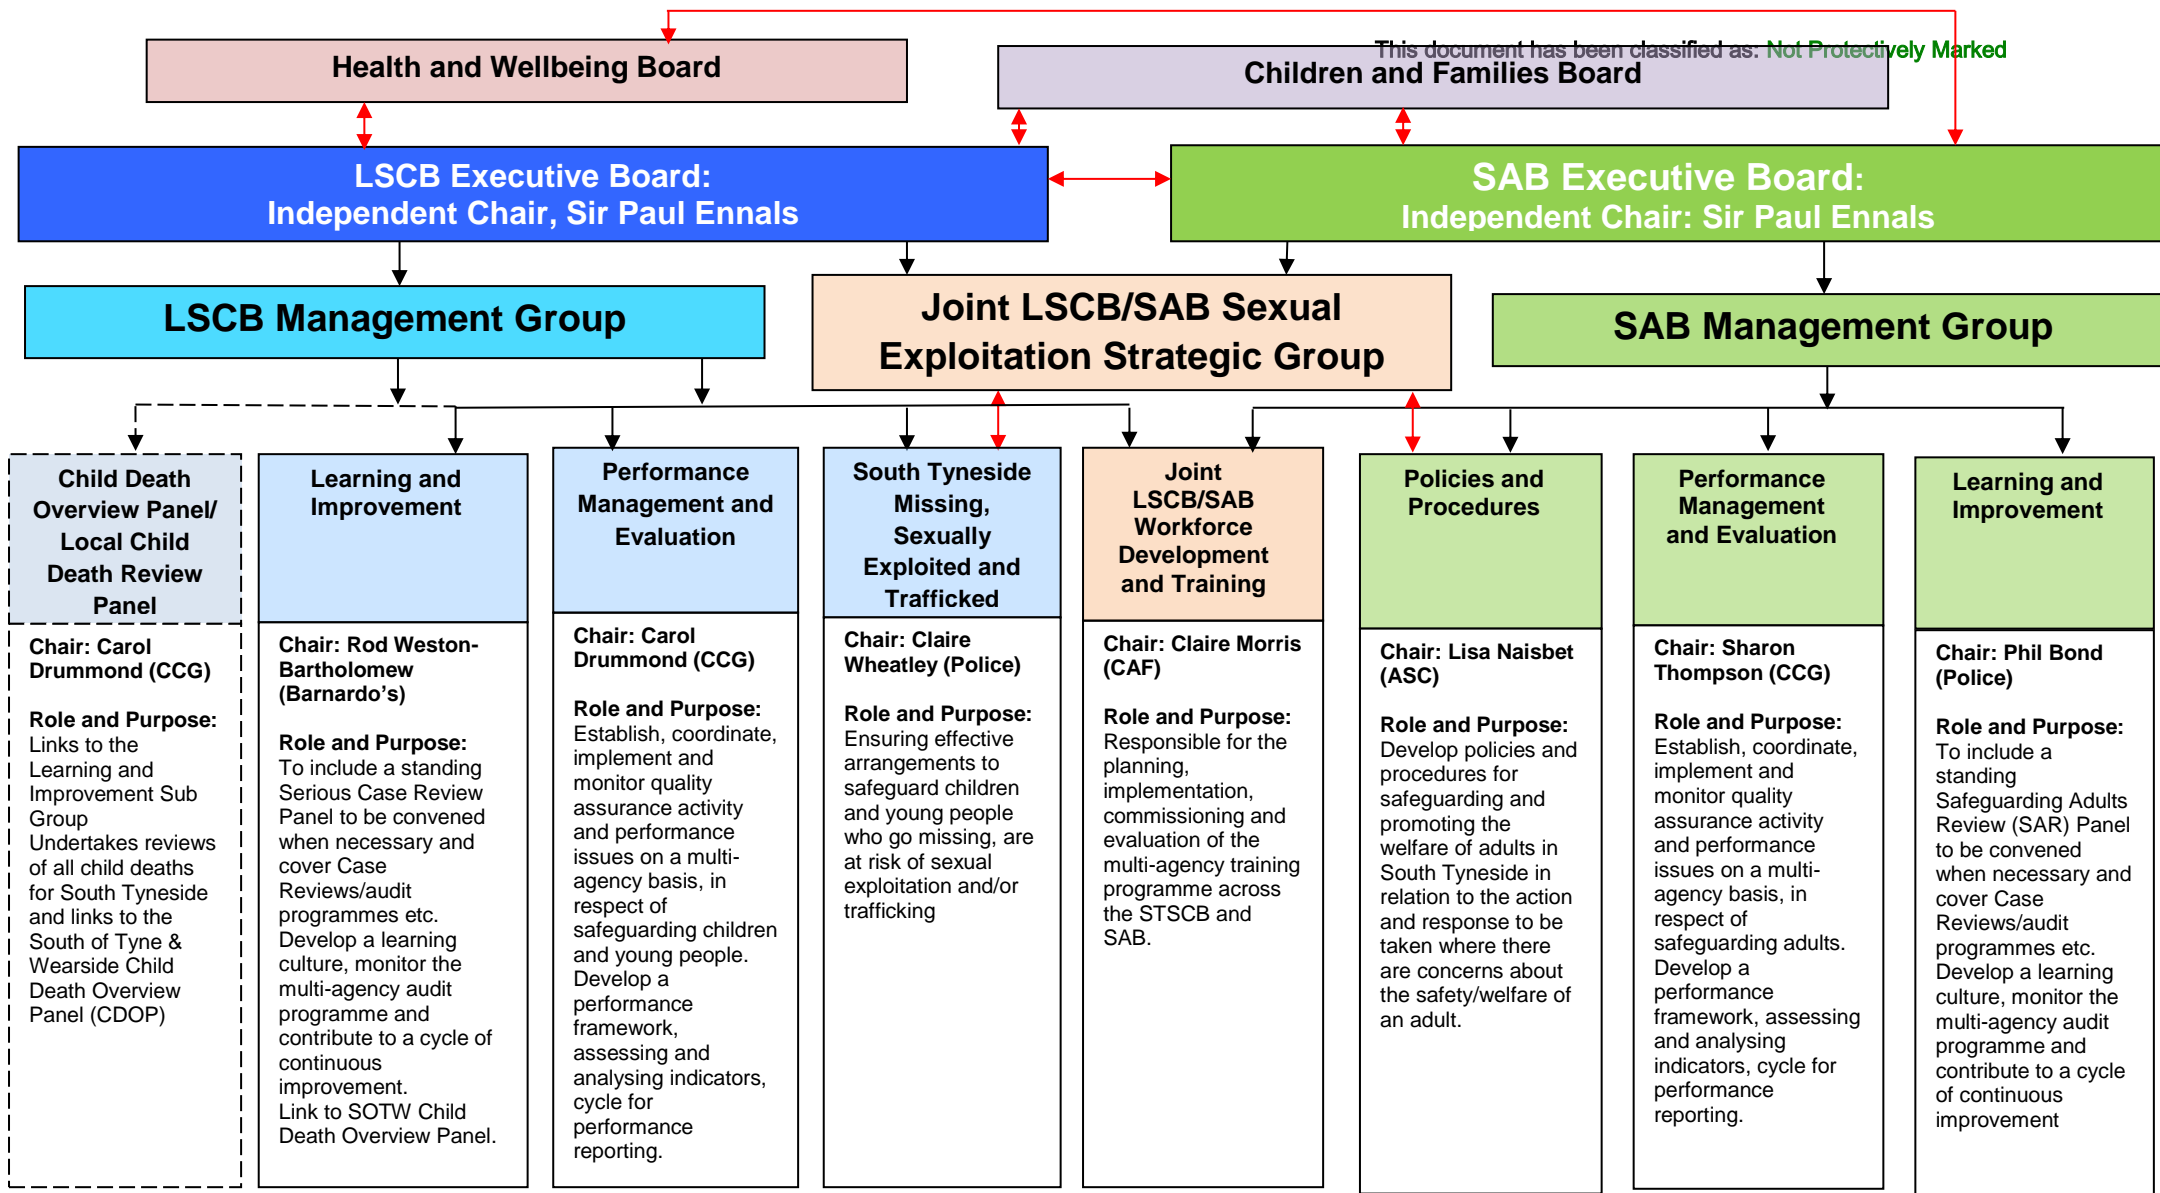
This document has been classified as: Not Protectively Marked

Health and Wellbeing Board

Children and Families Board

LSCB Executive Board:
Independent Chair, Sir Paul Ennals

SAB Executive Board:
Independent Chair: Sir Paul Ennals

LSCB Management Group

Joint LSCB/SAB Sexual Exploitation Strategic Group

SAB Management Group

Child Death Overview Panel/ Local Child Death Review Panel

Chair: Carol Drummond (CCG)

Role and Purpose:
Links to the Learning and Improvement Sub Group
Undertakes reviews of all child deaths for South Tyneside and links to the South of Tyne & Wearside Child Death Overview Panel (CDOP)

Learning and Improvement

Chair: Rod Weston-Bartholomew (Barnardo's)

Role and Purpose:
To include a standing Serious Case Review Panel to be convened when necessary and cover Case Reviews/audit programmes etc.
Develop a learning culture, monitor the multi-agency audit programme and contribute to a cycle of continuous improvement.
Link to SOTW Child Death Overview Panel.

Performance Management and Evaluation

Chair: Carol Drummond (CCG)

Role and Purpose:
Establish, coordinate, implement and monitor quality assurance activity and performance issues on a multi-agency basis, in respect of safeguarding children and young people.
Develop a performance framework, assessing and analysing indicators, cycle for performance reporting.

South Tyneside Missing, Sexually Exploited and Trafficked

Chair: Claire Wheatley (Police)

Role and Purpose:
Ensuring effective arrangements to safeguard children and young people who go missing, are at risk of sexual exploitation and/or trafficking

Joint LSCB/SAB Workforce Development and Training

Chair: Claire Morris (CAF)

Role and Purpose:
Responsible for the planning, implementation, commissioning and evaluation of the multi-agency training programme across the STSCB and SAB.

Policies and Procedures

Chair: Lisa Naisbet (ASC)

Role and Purpose:
Develop policies and procedures for safeguarding and promoting the welfare of adults in South Tyneside in relation to the action and response to be taken where there are concerns about the safety/welfare of an adult.

Performance Management and Evaluation

Chair: Sharon Thompson (CCG)

Role and Purpose:
Establish, coordinate, implement and monitor quality assurance activity and performance issues on a multi-agency basis, in respect of safeguarding adults.
Develop a performance framework, assessing and analysing indicators, cycle for performance reporting.

Learning and Improvement

Chair: Phil Bond (Police)

Role and Purpose:
To include a standing Safeguarding Adults Review (SAR) Panel to be convened when necessary and cover Case Reviews/audit programmes etc.
Develop a learning culture, monitor the multi-agency audit programme and contribute to a cycle of continuous improvement